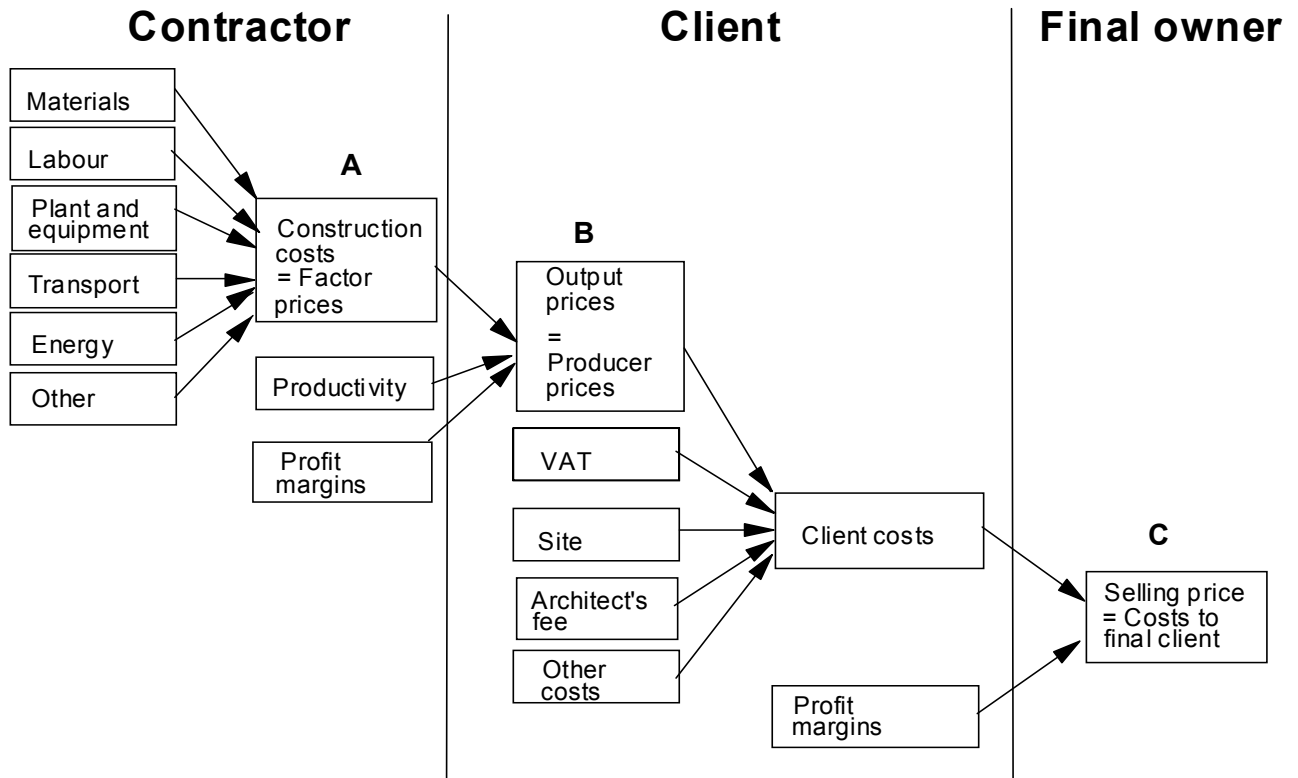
Contractor

Client

Final owner

Materials

Labour

Plant and equipment

Transport

Energy

Other

A

Construction costs = Factor prices

Productivity

Profit margins

B

Output prices = Producer prices

VAT

Site

Architect's fee

Other costs

Client costs

C

Selling price = Costs to final client

Profit margins